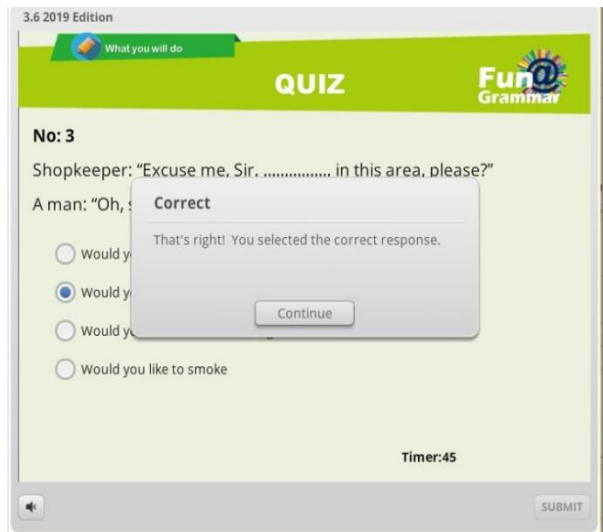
3.6 2019 Edition

What you will do

QUIZ

Fun@
Grammar

No: 3

Shopkeeper: "Excuse me, Sir. ............... in this area, please?"

A man: "Oh, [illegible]

Correct

That's right! You selected the correct response.

Continue

Would y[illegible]

Would y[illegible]

Would y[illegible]

Would you like to smoke

Timer:45

SUBMIT